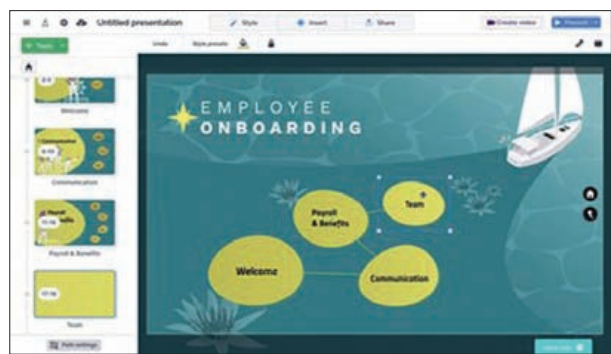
Untitled presentation
Style
Insert
Share
Create video
Present
Topic
Undo
Style presets
Welcome
Communication
Payroll & Benefits
Team
Path settings
EMPLOYEE
ONBOARDING
Payroll & Benefits
Team
Welcome
Communication
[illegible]